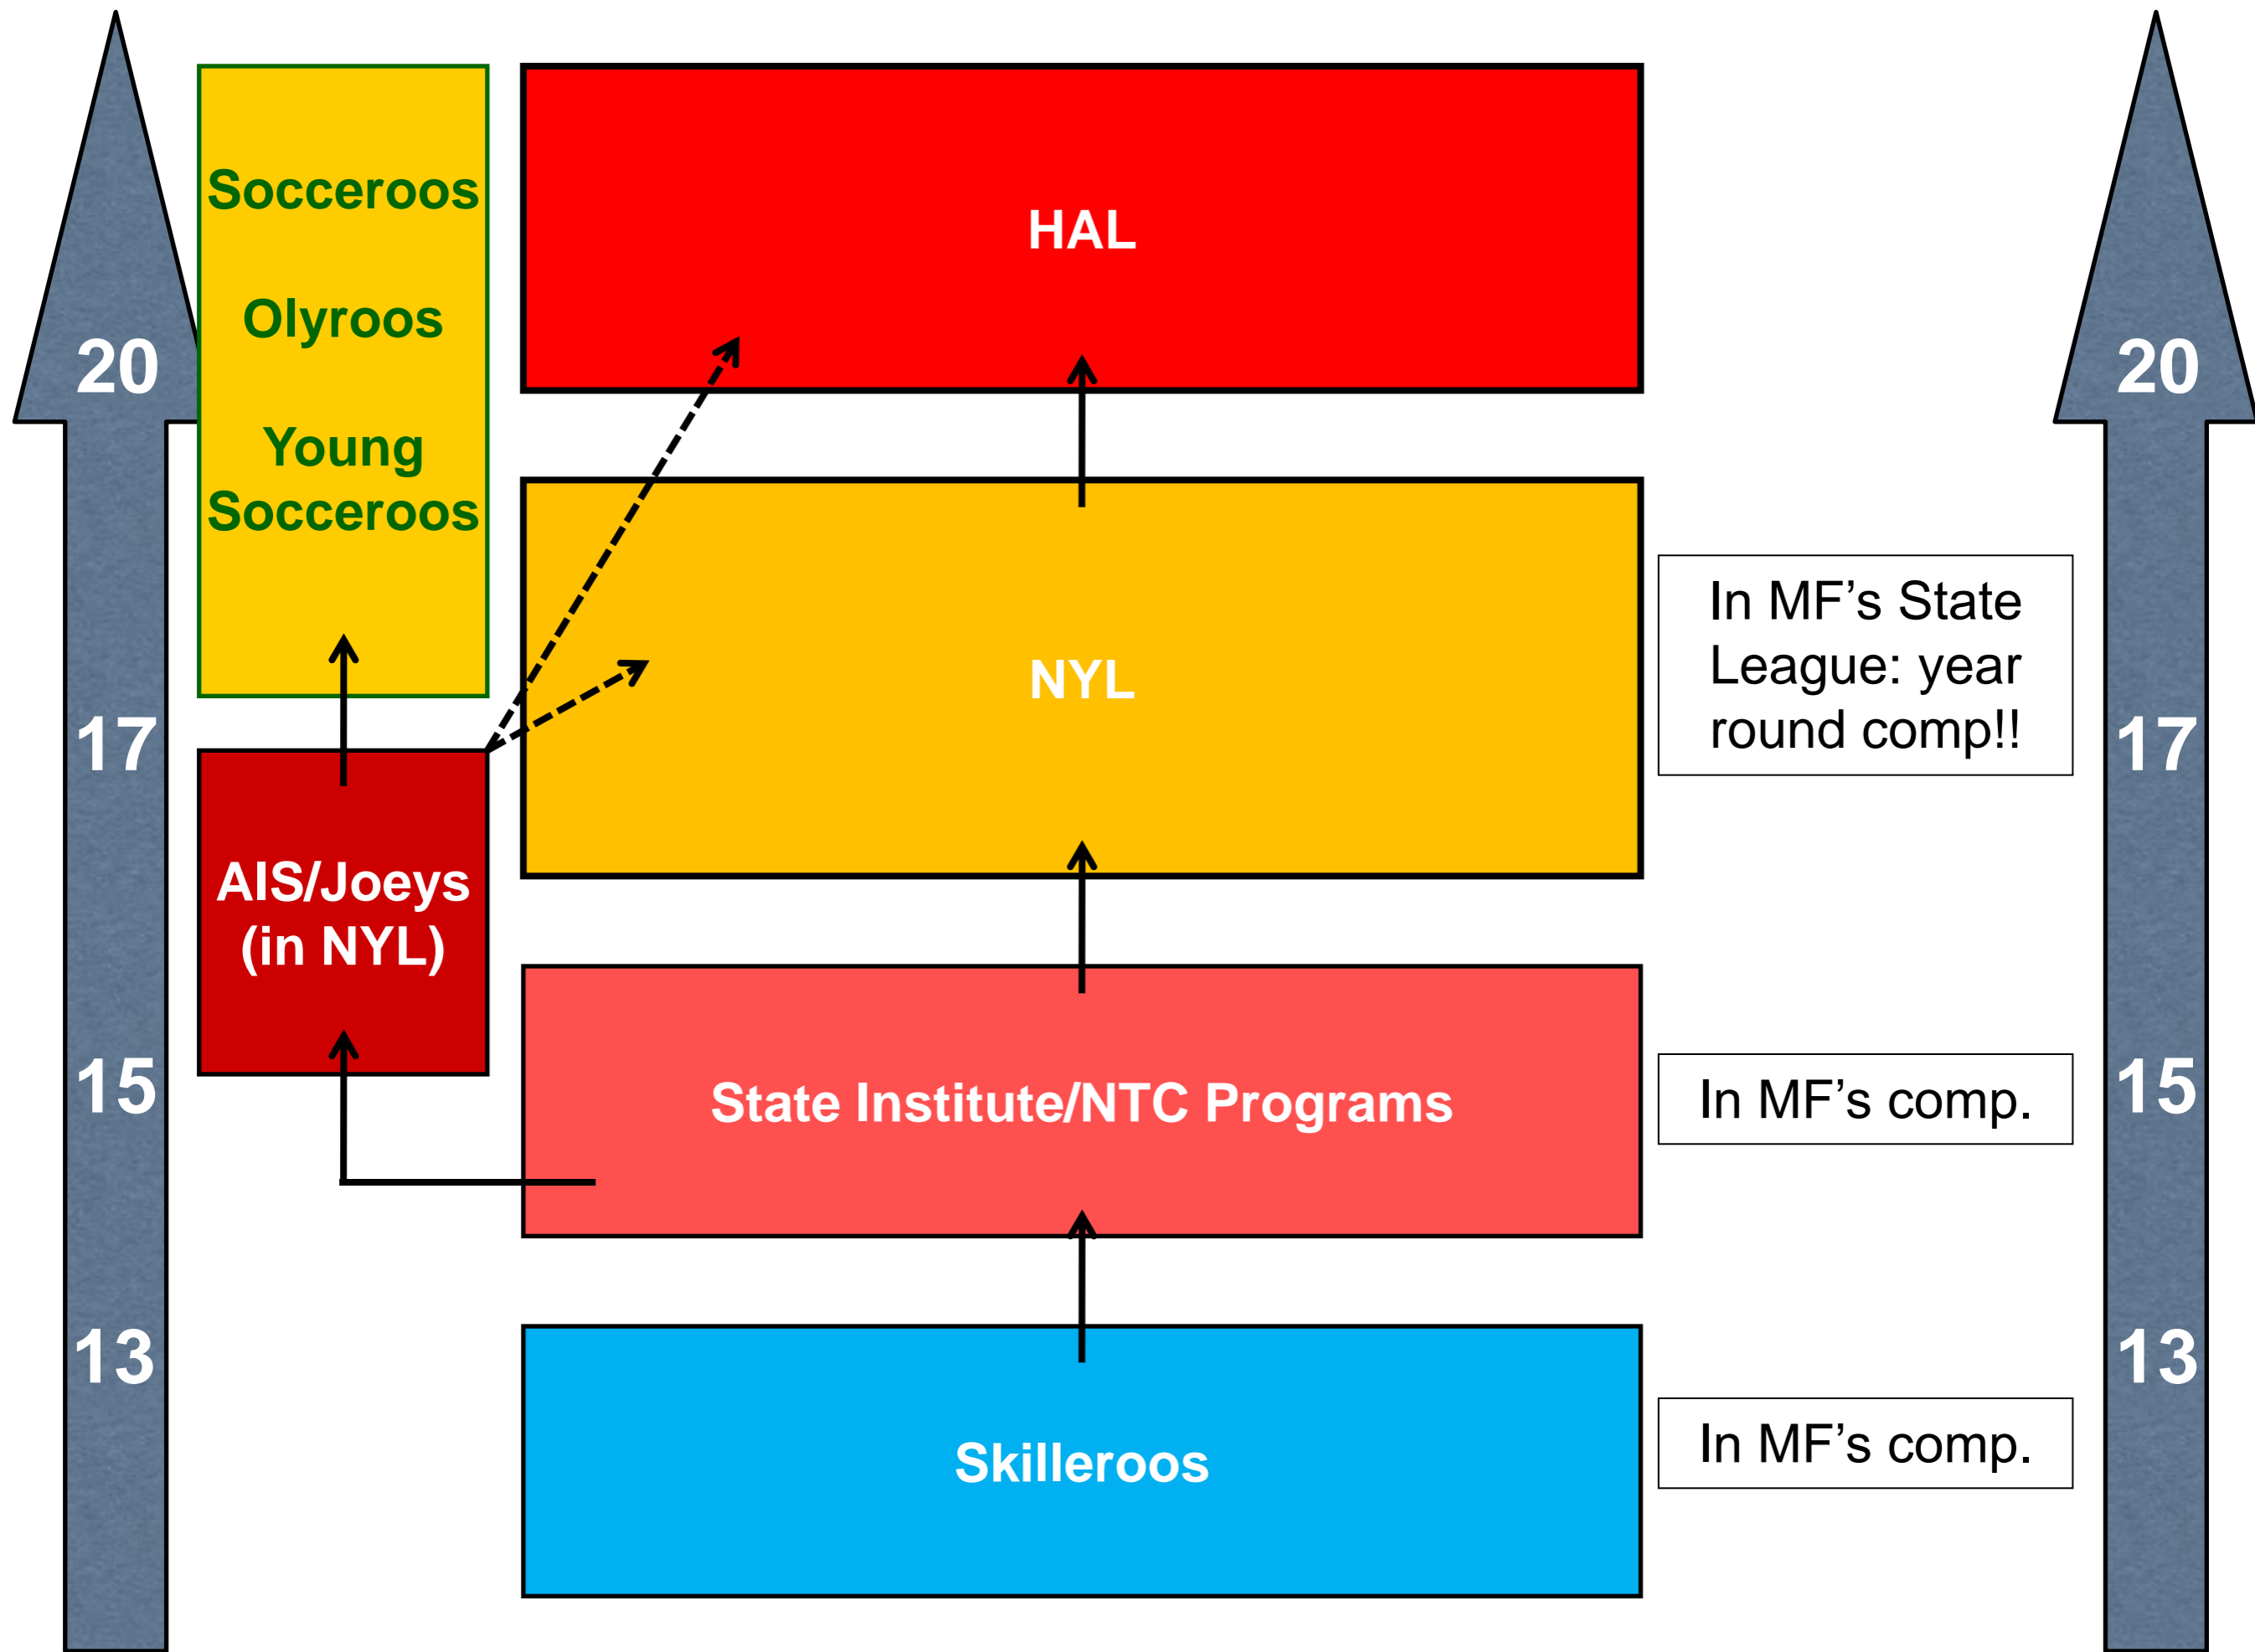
20

17

15

13

Socceroos

Olyroos

Young Socceroos

AIS/Joeys (in NYL)

HAL

NYL

State Institute/NTC Programs

Skilleroos

In MF's State League: year round comp!!

In MF's comp.

In MF's comp.

20

17

15

13